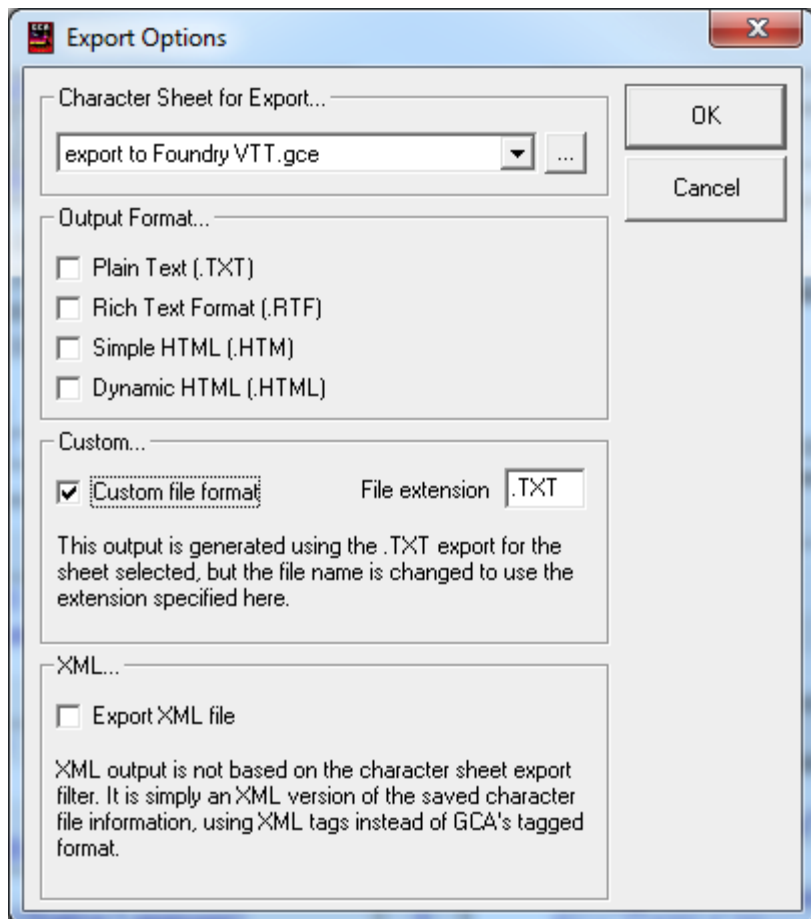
Export Options

Character Sheet for Export...

export to Foundry VTT.gce

...

OK

Cancel

Output Format...

Plain Text (.TXT)

Rich Text Format (.RTF)

Simple HTML (.HTM)

Dynamic HTML (.HTML)

Custom...

Custom file format

File extension .TXT

This output is generated using the .TXT export for the sheet selected, but the file name is changed to use the extension specified here.

XML...

Export XML file

XML output is not based on the character sheet export filter. It is simply an XML version of the saved character file information, using XML tags instead of GCA's tagged format.